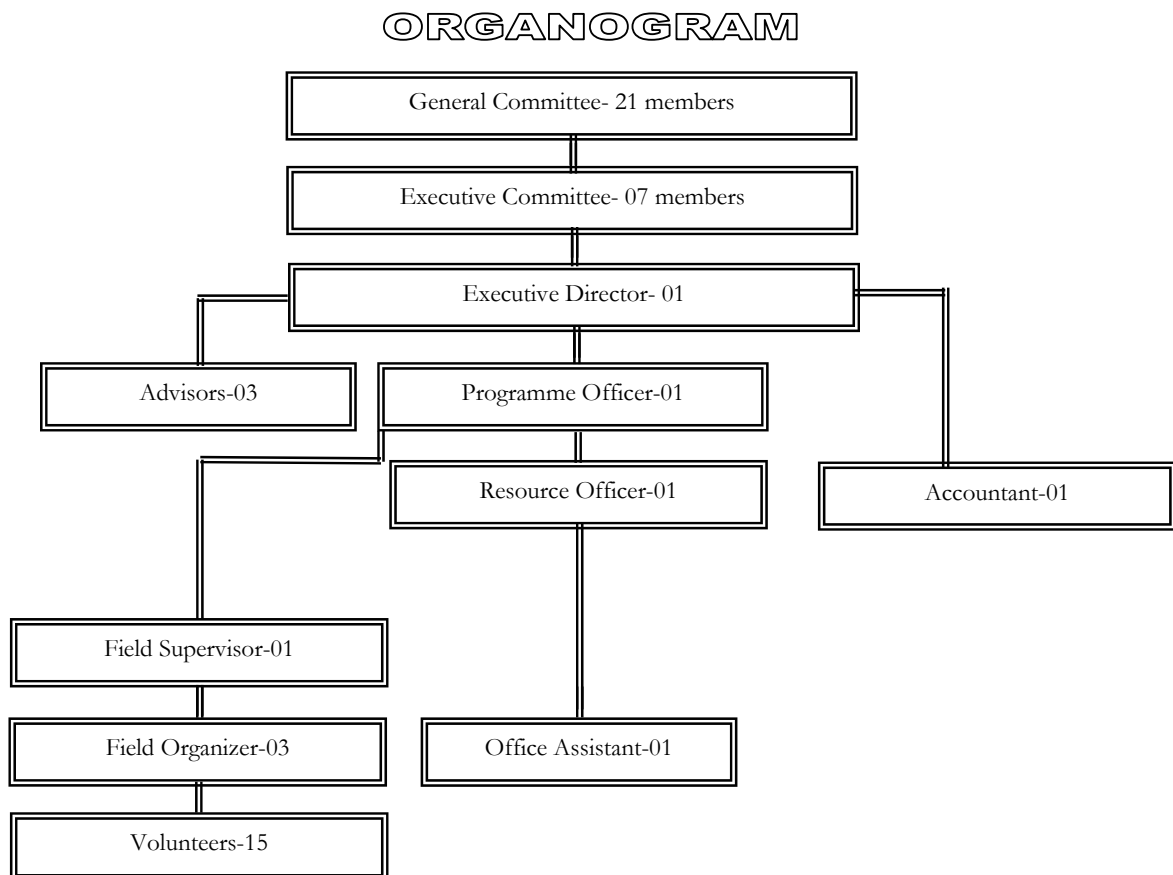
ORGANOGRAM

General Committee- 21 members

Executive Committee- 07 members

Executive Director- 01

Advisors-03

Programme Officer-01

Resource Officer-01

Accountant-01

Field Supervisor-01

Field Organizer-03

Office Assistant-01

Volunteers-15